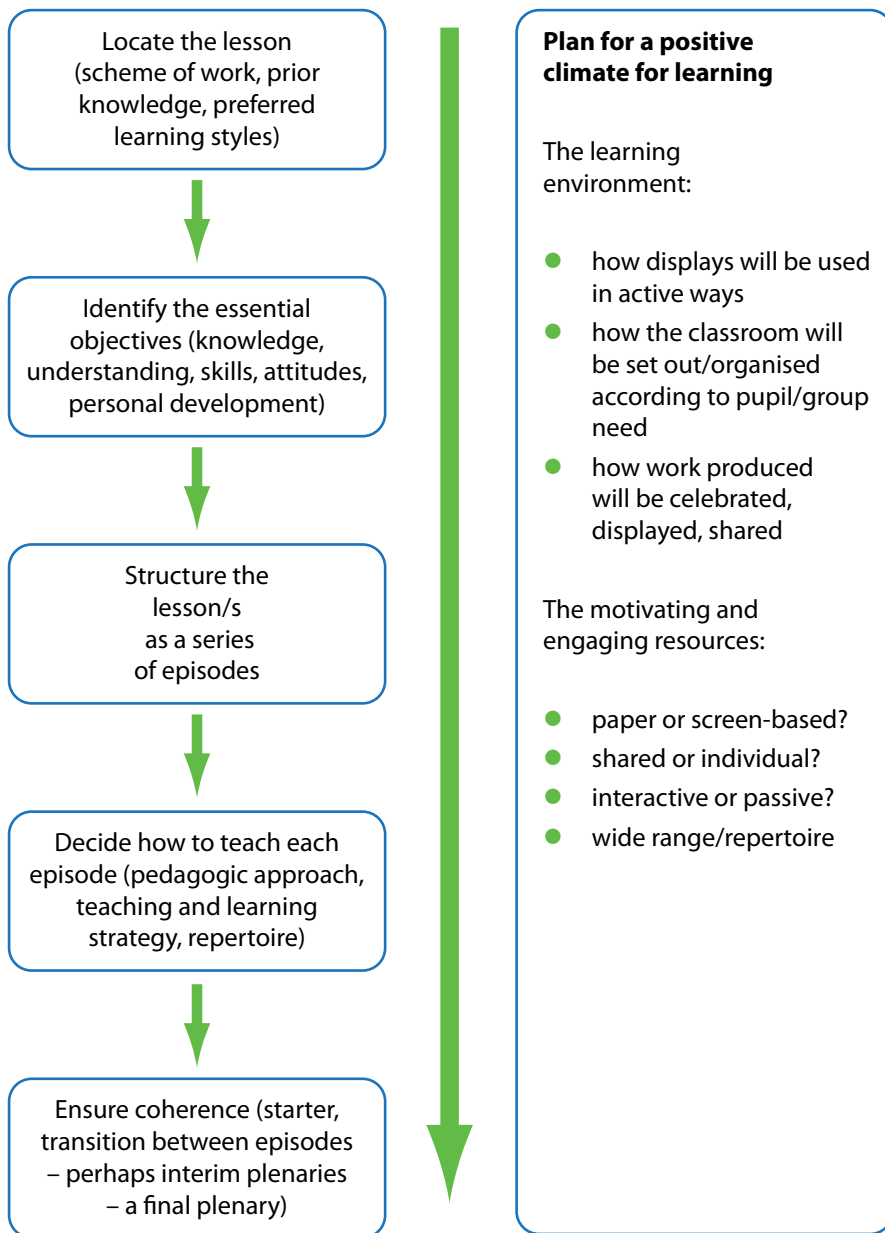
Locate the lesson (scheme of work, prior knowledge, preferred learning styles)

Identify the essential objectives (knowledge, understanding, skills, attitudes, personal development)

Structure the lesson/s as a series of episodes

Decide how to teach each episode (pedagogic approach, teaching and learning strategy, repertoire)

Ensure coherence (starter, transition between episodes – perhaps interim plenaries – a final plenary)

**Plan for a positive climate for learning**

The learning environment:

- how displays will be used in active ways
- how the classroom will be set out/organised according to pupil/group need
- how work produced will be celebrated, displayed, shared

The motivating and engaging resources:

- paper or screen-based?
- shared or individual?
- interactive or passive?
- wide range/repertoire